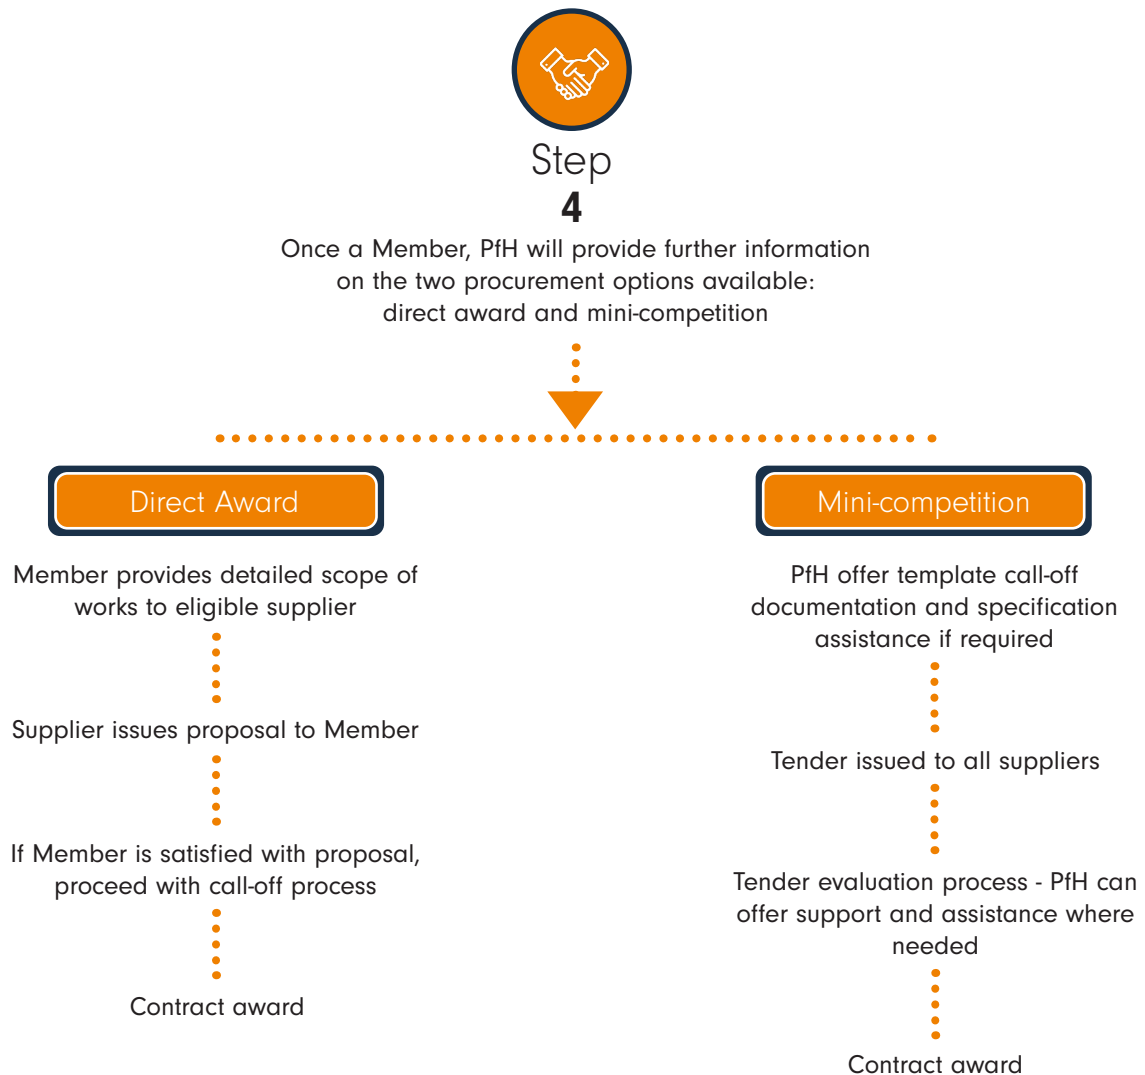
Step
4
Once a Member, PfH will provide further information on the two procurement options available: direct award and mini-competition

Direct Award

Member provides detailed scope of works to eligible supplier

Supplier issues proposal to Member

If Member is satisfied with proposal, proceed with call-off process

Contract award

Mini-competition

PfH offer template call-off documentation and specification assistance if required

Tender issued to all suppliers

Tender evaluation process - PfH can offer support and assistance where needed

Contract award